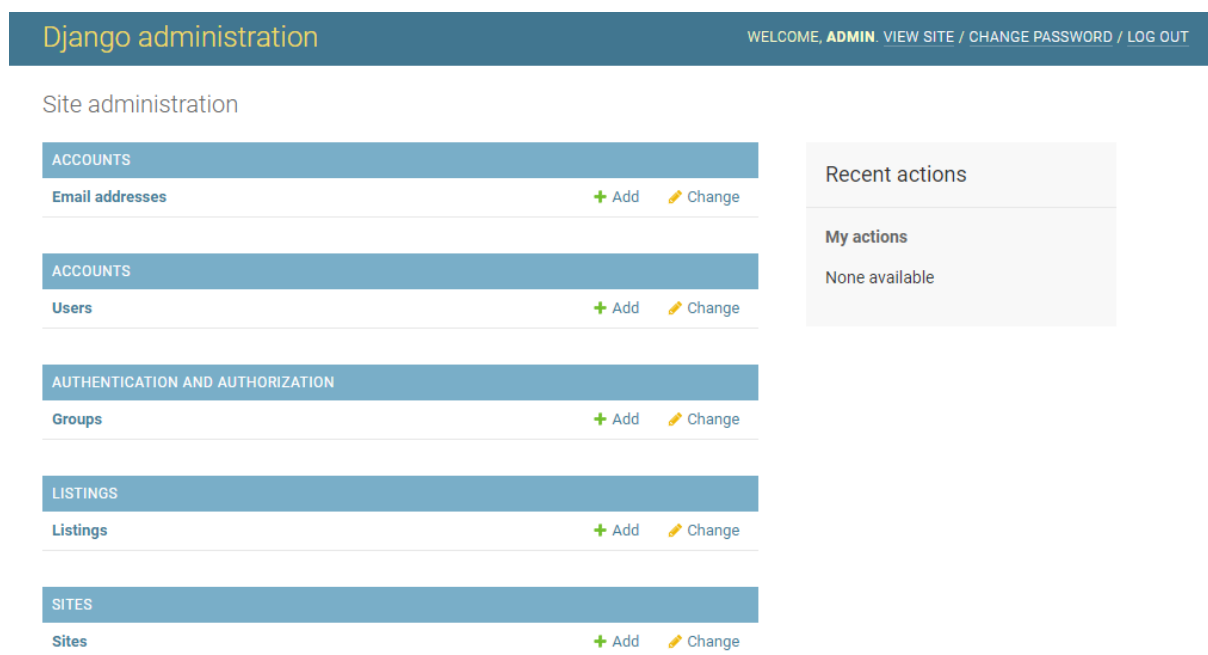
Django administration

WELCOME, ADMIN. VIEW SITE / CHANGE PASSWORD / LOG OUT

Site administration

| ACCOUNTS | | |
|---|---|---|
| Email addresses | + Add | Change |

| ACCOUNTS | | |
|---|---|---|
| Users | + Add | Change |

| AUTHENTICATION AND AUTHORIZATION | | |
|---|---|---|
| Groups | + Add | Change |

| LISTINGS | | |
|---|---|---|
| Listings | + Add | Change |

| SITES | | |
|---|---|---|
| Sites | + Add | Change |

Recent actions

My actions

None available